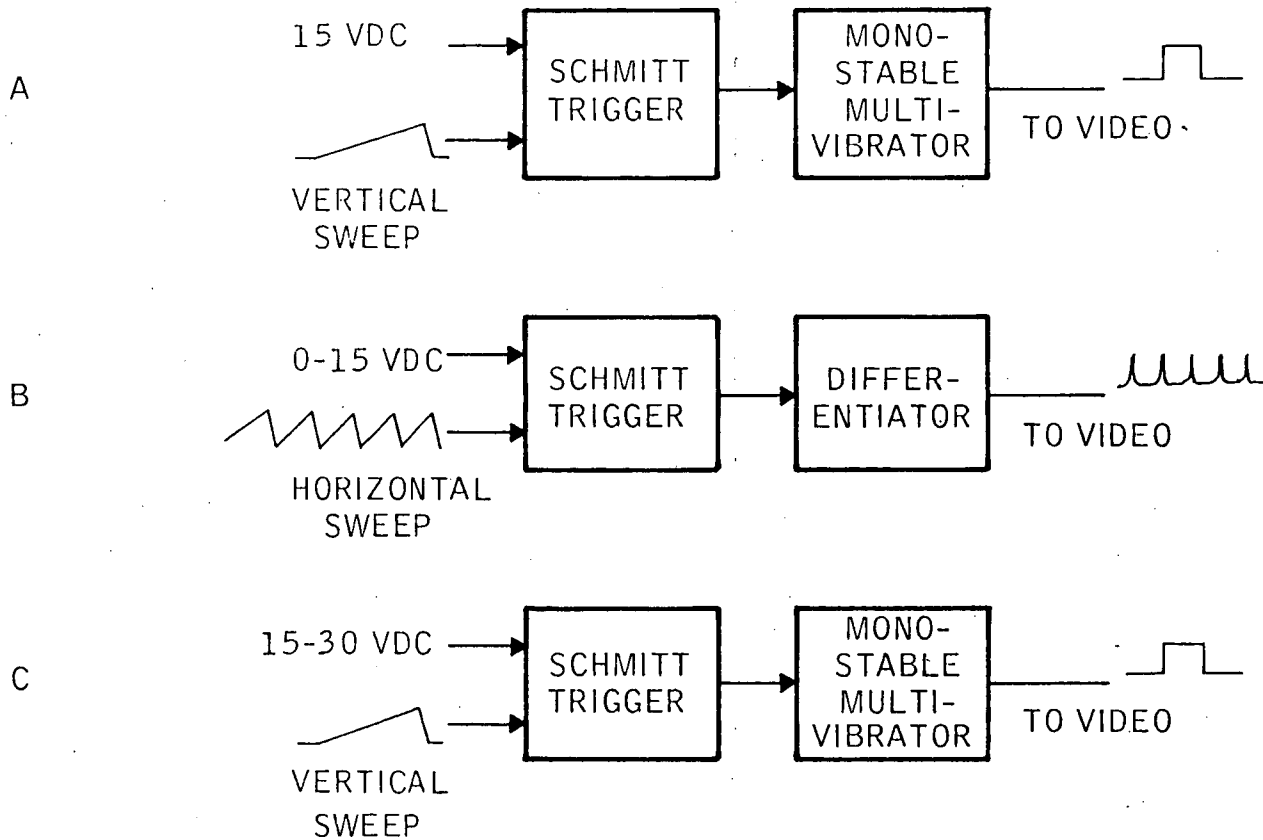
A

15 VDC

VERTICAL SWEEP

SCHMITT TRIGGER

MONO-STABLE MULTI-VIBRATOR

TO VIDEO

B

0-15 VDC

HORIZONTAL SWEEP

SCHMITT TRIGGER

DIFFER-ENTIATOR

TO VIDEO

C

15-30 VDC

VERTICAL SWEEP

SCHMITT TRIGGER

MONO-STABLE MULTI-VIBRATOR

TO VIDEO